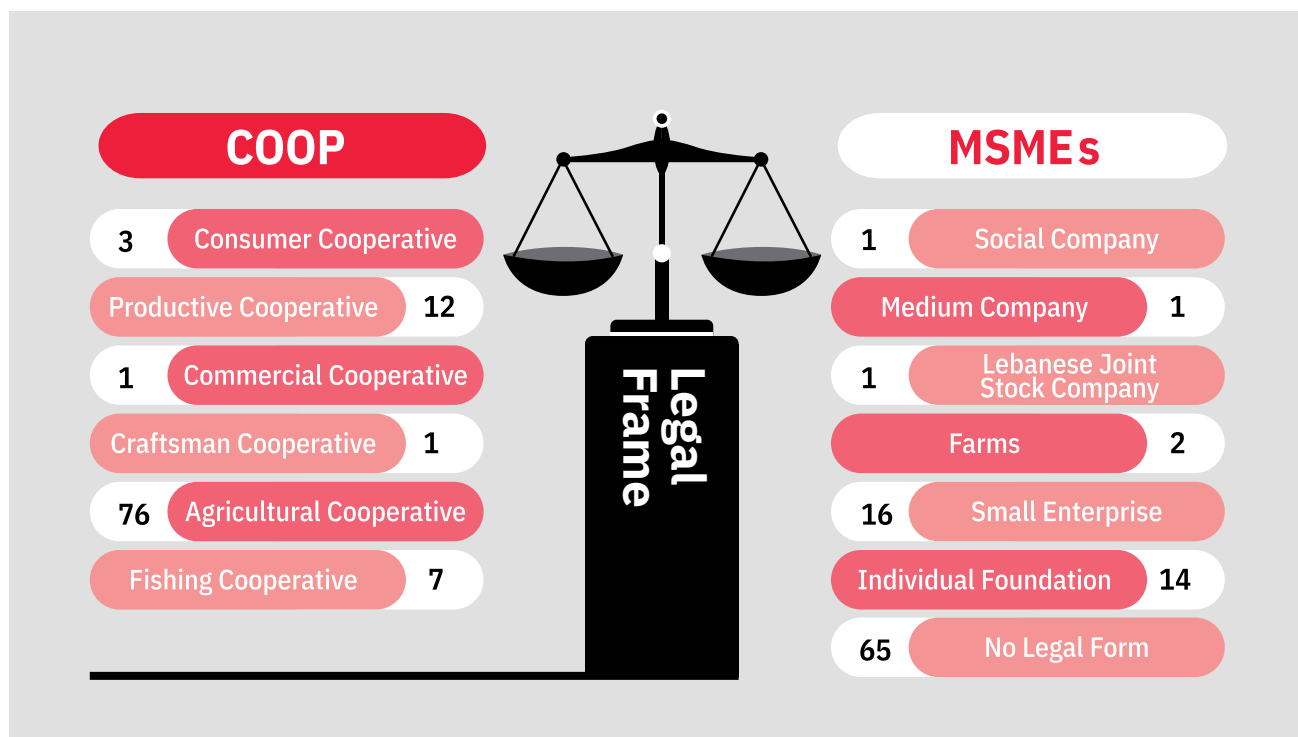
COOP

3 Consumer Cooperative

Productive Cooperative 12

1 Commercial Cooperative

Craftsman Cooperative 1

76 Agricultural Cooperative

Fishing Cooperative 7

Legal Frame

MSMEs

1 Social Company

Medium Company 1

1 Lebanese Joint Stock Company

Farms 2

16 Small Enterprise

Individual Foundation 14

65 No Legal Form